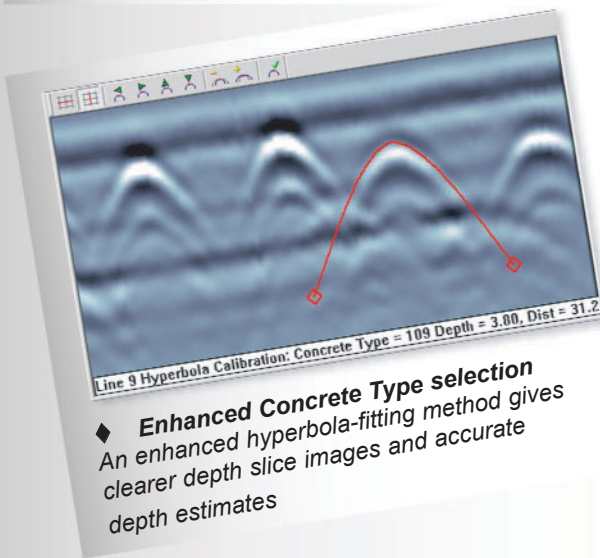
Line 9 Hyperbola Calibration: Concrete Type = 109 Depth = 3.80, Dist = 31.2

♦ Enhanced Concrete Type selection
An enhanced hyperbola-fitting method gives clearer depth slice images and accurate depth estimates